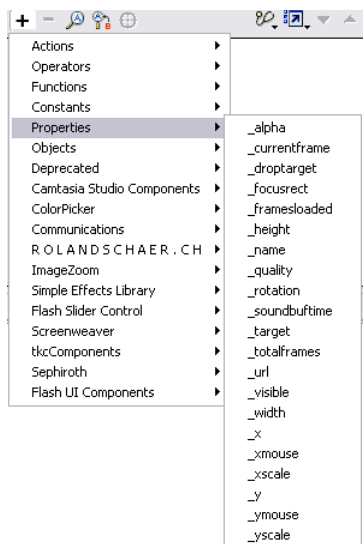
+ −

Actions
Operators
Functions
Constants
Properties
Objects
Deprecated
Camtasia Studio Components
ColorPicker
Communications
ROLANDSCHAER.CH
ImageZoom
Simple Effects Library
Flash Slider Control
Screenweaver
tkcComponents
Sephiroth
Flash UI Components

_alpha
_currentframe
_droptarget
_focusrect
_framesloaded
_height
_name
_quality
_rotation
_soundbuftime
_target
_totalframes
_url
_visible
_width
_x
_xmouse
_xscale
_y
_ymouse
_yscale